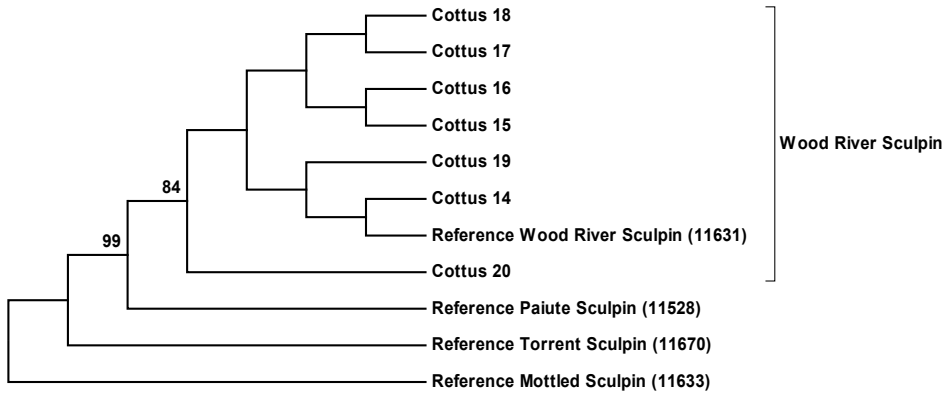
Cottus 18
Cottus 17
Cottus 16
Cottus 15
Cottus 19
Cottus 14
Reference Wood River Sculpin (11631)
Cottus 20
Reference Paiute Sculpin (11528)
Reference Torrent Sculpin (11670)
Reference Mottled Sculpin (11633)
84
99
Wood River Sculpin